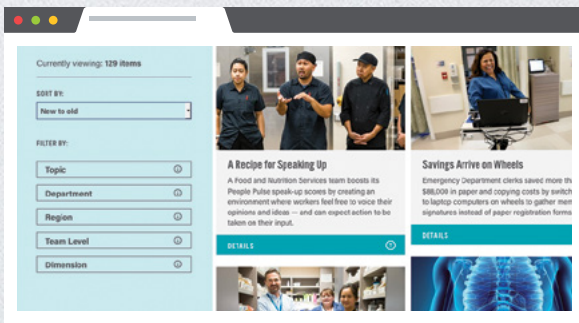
Currently viewing: 129 items

SORT BY:

New to old

FILTER BY:

Topic

Department

Region

Team Level

Dimension

A Recipe for Speaking Up

A Food and Nutrition Services team boosts its People Pulse speak-up scores by creating an environment where workers feel free to voice their opinions and ideas — and can expect action to be taken on their input.

DETAILS

Savings Arrive on Wheels

Emergency Department clerks saved more th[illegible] \$88,000 in paper and copying costs by switch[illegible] to laptop computers on wheels to gather mem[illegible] signatures instead of paper registration form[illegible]

DETAILS